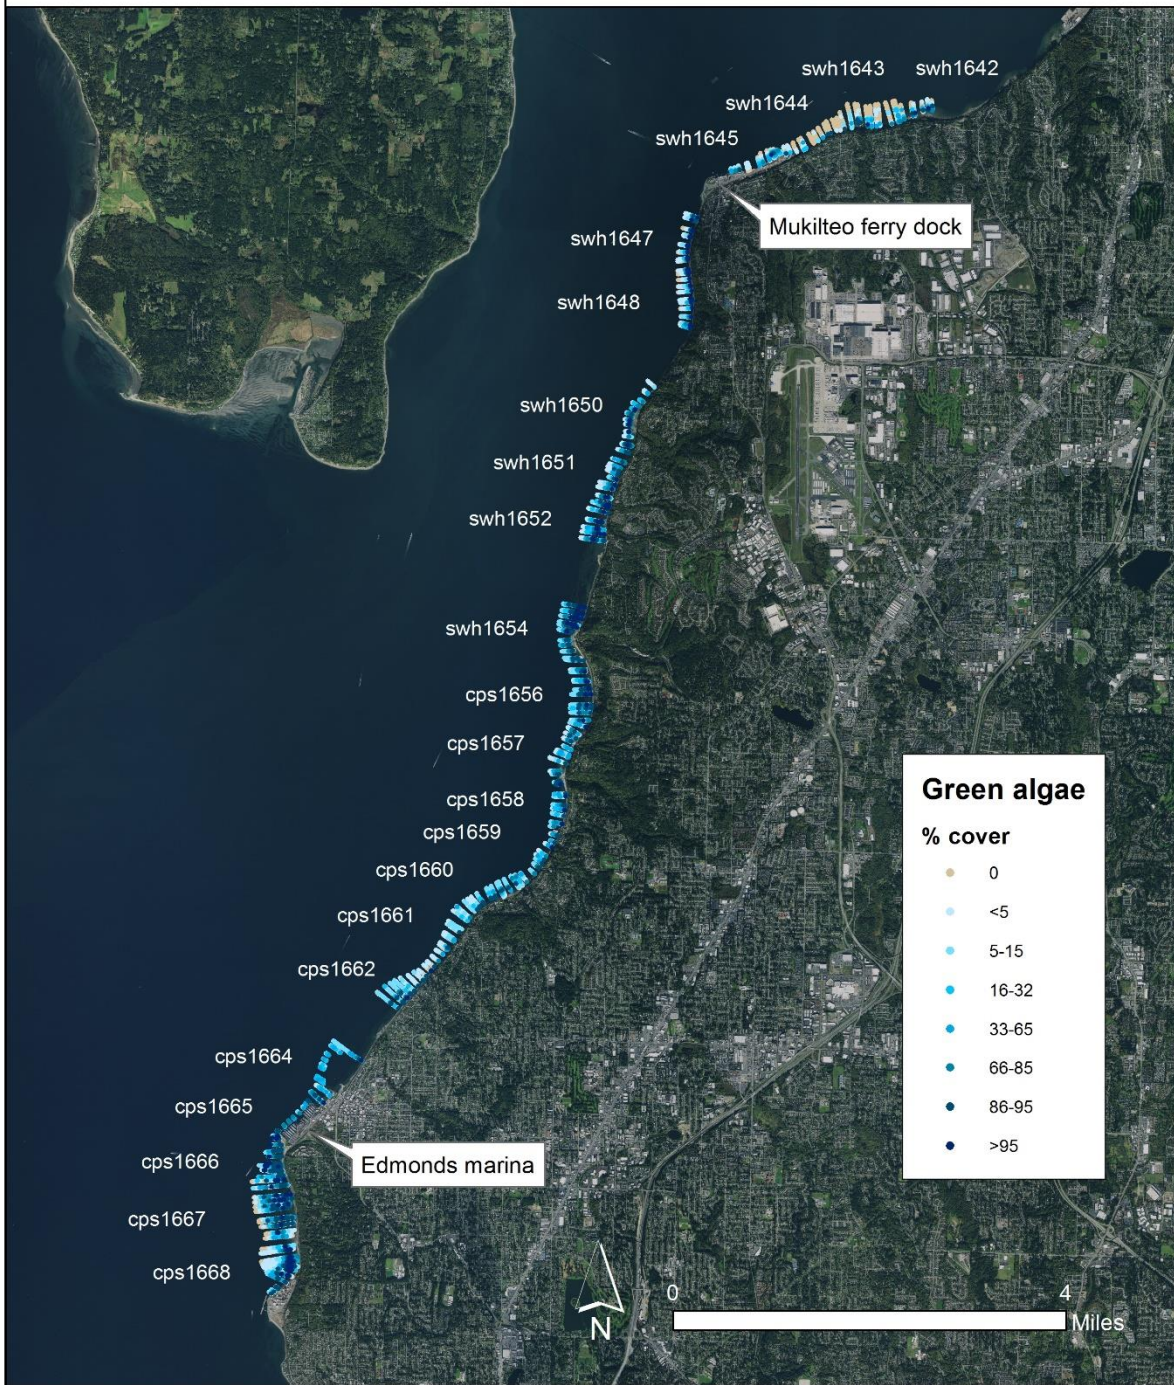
swh1643 swh1642
swh1644
swh1645
Mukilteo ferry dock
swh1647
swh1648
swh1650
swh1651
swh1652
swh1654
cps1656
cps1657
cps1658
cps1659
cps1660
cps1661
cps1662
cps1664
cps1665
Edmonds marina
cps1666
cps1667
cps1668

Green algae
% cover
0
<5
5-15
16-32
33-65
66-85
86-95
>95

N
0
4
Miles